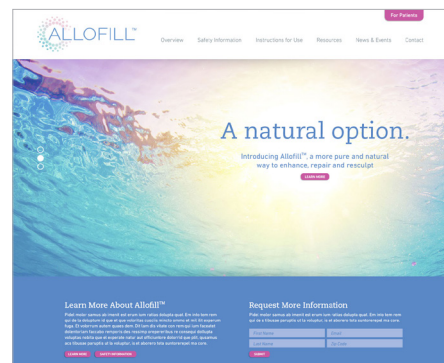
ALLOFILL™

For Patients

Overview Safety Information Instructions for Use Resources News & Events Contact

A natural option.

Introducing Allofill™, a more pure and natural way to enhance, repair and resculpt

LEARN MORE

Learn More About Allofill™

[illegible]

LEARN MORE SAFETY INFORMATION

Request More Information

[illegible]

First Name Email
Last Name Zip Code

SUBMIT